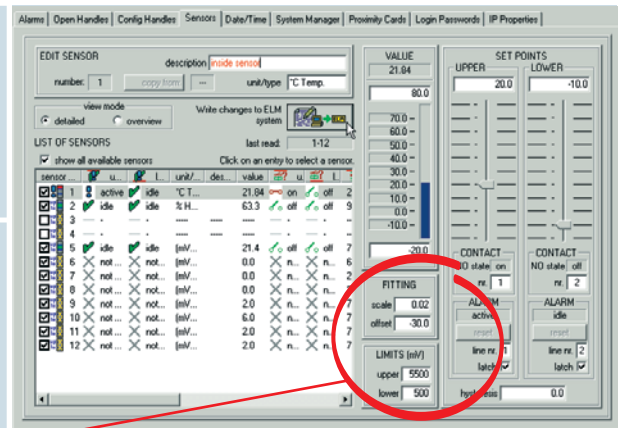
Alarms | Open Handles | Config Handles | Sensors | Date/Time | System Manager | Proximity Cards | Login Passwords | IP Properties

EDIT SENSOR

description inside sensor

number: 1 copy from ...

unit/type °C Temp.

view mode

detailed overview

Write changes to ELM system

LIST OF SENSORS

last read: 1-12

show all available sensors

Click on an entry to select a sensor.

| sensor... | u... | i... | unit/... | des... | value | | u... | | |
|---|---|---|---|---|---|---|---|---|---|
| 1 | active | idle | °C T... | | 21.84 | on | off | 2 |
| 2 | idle | idle | % H... | | 63.3 | off | off | 9 |
| 3 | - | - | - | ----- | ----- | - | - | - |
| 4 | - | - | - | ----- | ----- | - | - | - |
| 5 | idle | idle | (mV... | | 21.4 | off | off | 7 |
| 6 | not ... | not... | (mV... | | 0.0 | n... | n... | 7 |
| 7 | not ... | not... | (mV... | | 0.0 | n... | n... | 7 |
| 8 | not ... | not... | (mV... | | 0.0 | n... | n... | 7 |
| 9 | not ... | not... | (mV... | | 2.0 | n... | n... | 7 |
| 10 | not ... | not... | (mV... | | 6.0 | n... | n... | 7 |
| 11 | not ... | not... | (mV... | | 2.0 | n... | n... | 7 |
| 12 | not ... | not... | (mV... | | 2.0 | n... | n... | 7 |

VALUE

21.84

80.0

70.0
60.0
50.0
40.0
30.0
20.0
10.0
0.0
-10.0

-20.0

FITTING

scale 0.02

offset -30.0

LIMITS [mV]

upper 5500

lower 500

SET POINTS

UPPER 20.0

LOWER -10.0

CONTACT

NO state on

nr. 1

CONTACT

NO state off

nr. 2

ALARM

active

reset

line nr. 1

latch

ALARM

idle

reset

line nr. 2

latch

hysteresis 0.0